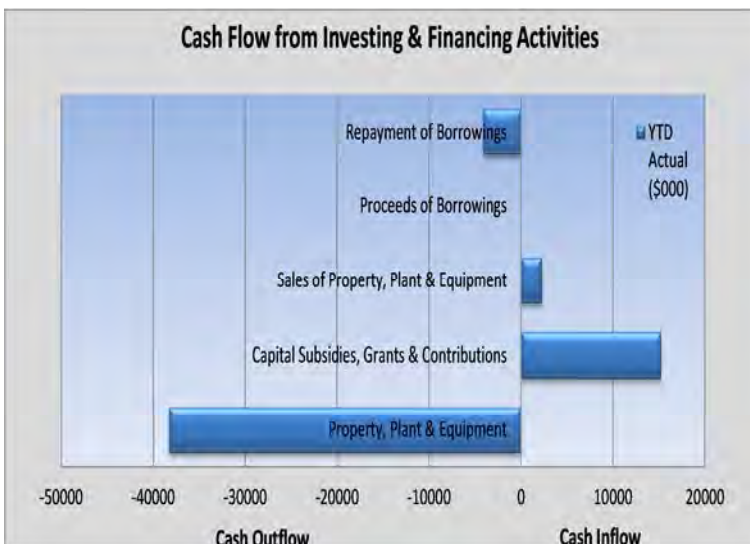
Cash Flow from Investing & Financing Activities

Repayment of Borrowings

Proceeds of Borrowings

Sales of Property, Plant & Equipment

Capital Subsidies, Grants & Contributions

Property, Plant & Equipment

YTD Actual ($000)

-50000 -40000 -30000 -20000 -10000 0 10000 20000

Cash Outflow

Cash Inflow